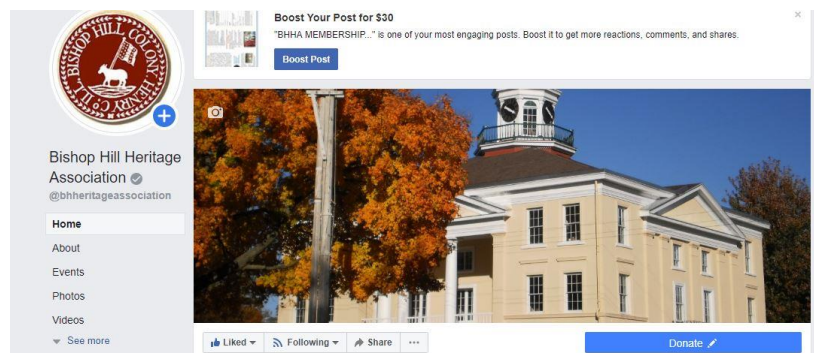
BISHOP HILL COLONY HENRY CO. ILL.

Boost Your Post for $30

"BHHA MEMBERSHIP..." is one of your most engaging posts. Boost it to get more reactions, comments, and shares.

Boost Post

Bishop Hill Heritage Association

@bhheritageassociation

Home

About

Events

Photos

Videos

See more

Liked

Following

Share

...

Donate